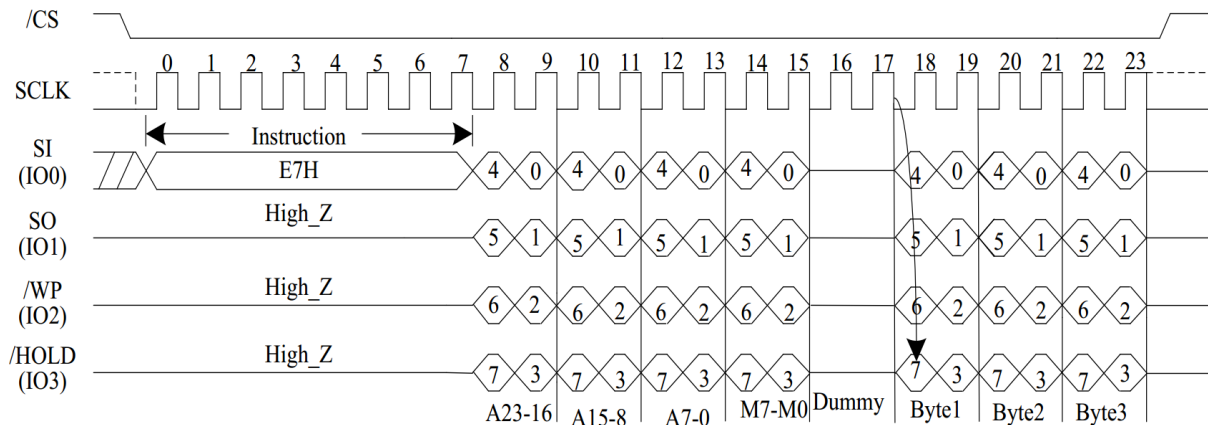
/CS

SCLK

0 1 2 3 4 5 6 7 8 9 10 11 12 13 14 15 16 17 18 19 20 21 22 23

Instruction

SI (IO0)

E7H

4 0 4 0 4 0 4 0 4 0 4 0 4 0

SO (IO1)

High_Z

5 1 5 1 5 1 5 1 5 1 5 1 5 1

/WP (IO2)

High_Z

6 2 6 2 6 2 6 2 6 2 6 2 6 2

/HOLD (IO3)

High_Z

7 3 7 3 7 3 7 3 7 3 7 3 7 3

A23-16 A15-8 A7-0 M7-M0 Dummy Byte1 Byte2 Byte3